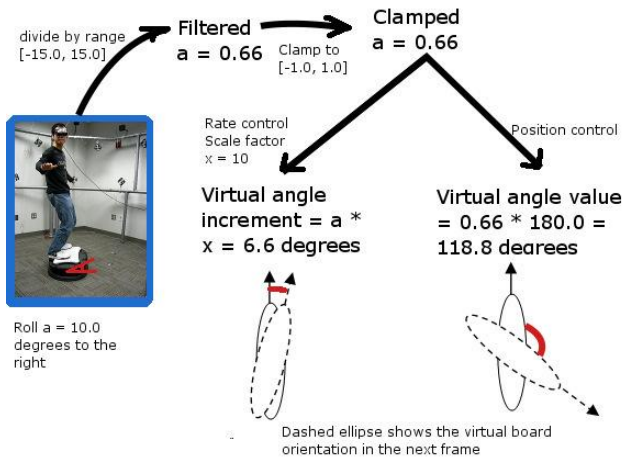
divide by range
[-15.0, 15.0]

Filtered
a = 0.66

Clamp to
[-1.0, 1.0]

Clamped
a = 0.66

Rate control
Scale factor
x = 10

Position control

Virtual angle increment = a * x = 6.6 degrees

Virtual angle value = 0.66 * 180.0 = 118.8 degrees

Roll a = 10.0 degrees to the right

Dashed ellipse shows the virtual board orientation in the next frame